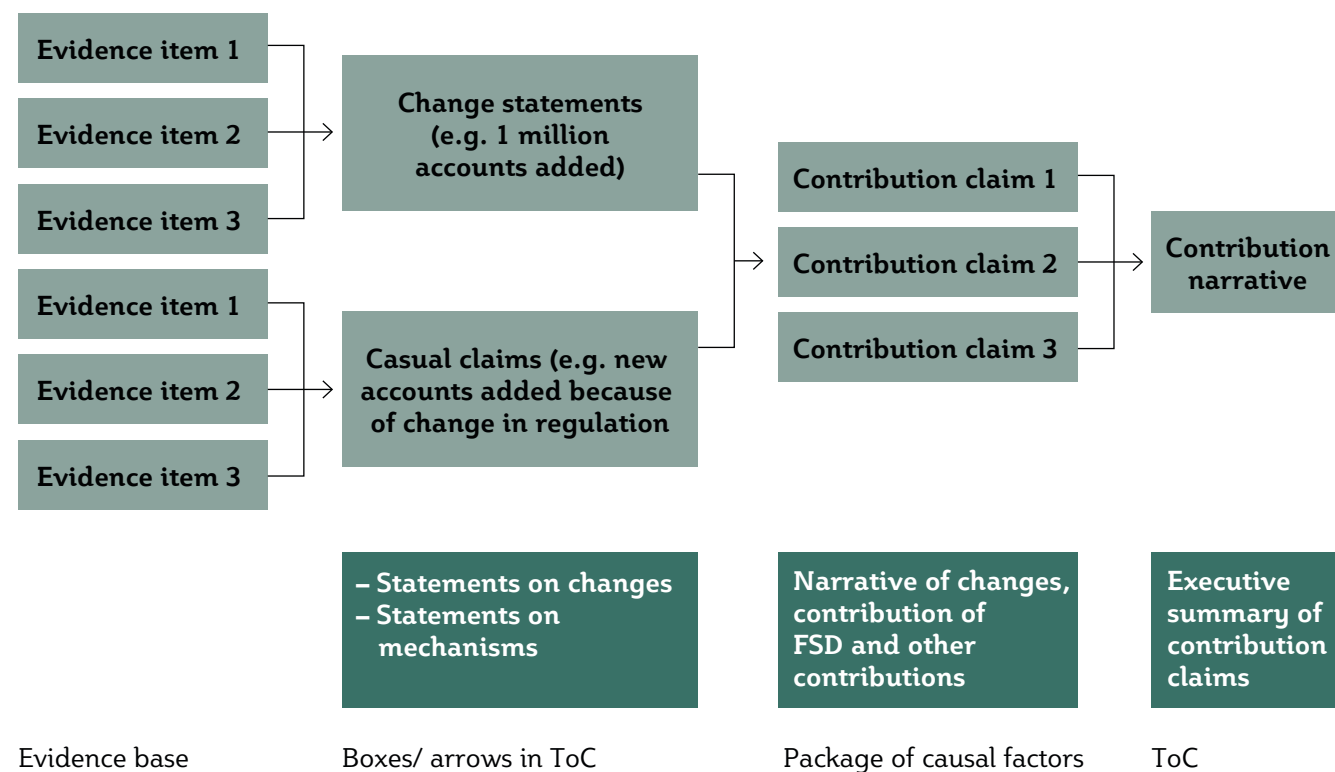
Evidence item 1

Evidence item 2

Evidence item 3

Evidence item 1

Evidence item 2

Evidence item 3

Change statements (e.g. 1 million accounts added)

Casual claims (e.g. new accounts added because of change in regulation

Contribution claim 1

Contribution claim 2

Contribution claim 3

Contribution narrative

– Statements on changes
– Statements on mechanisms

Narrative of changes, contribution of FSD and other contributions

Executive summary of contribution claims

Evidence base

Boxes/ arrows in ToC

Package of causal factors

ToC